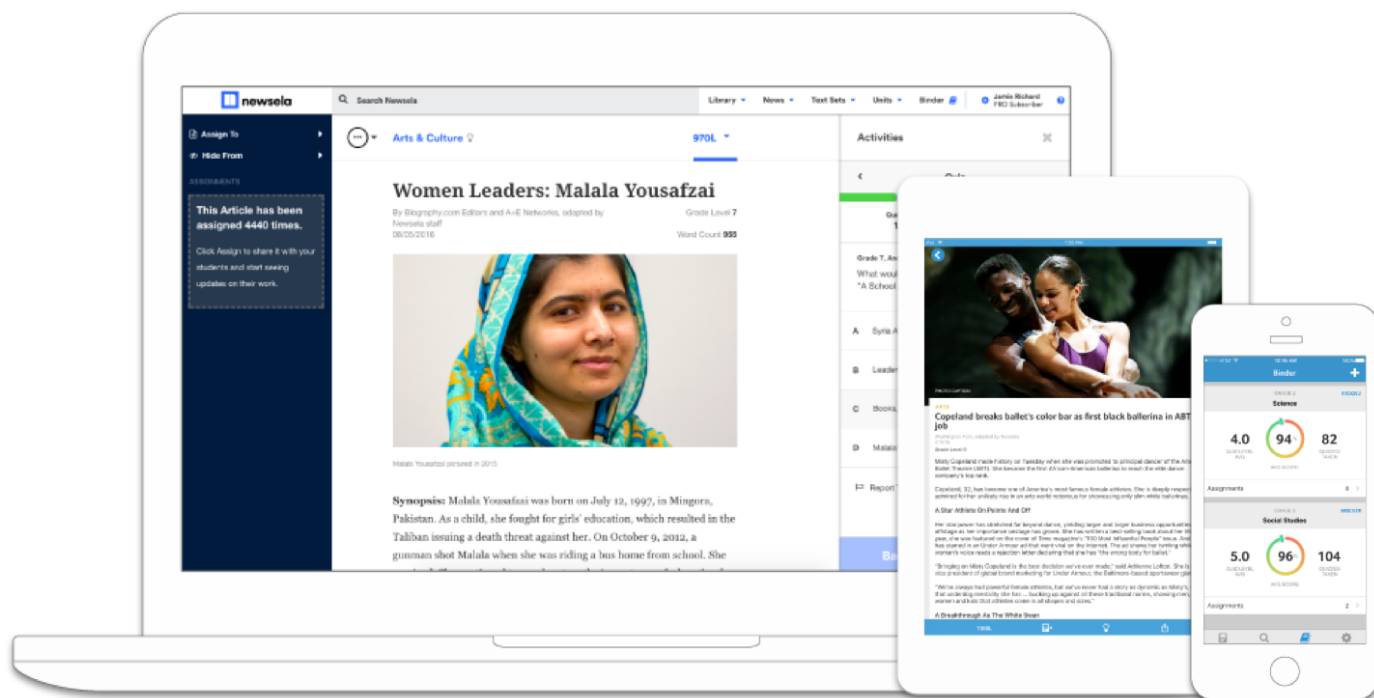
newsela

Search Newsela

Library News Text Sets Units Binder

Jamie Richard PRO Subscriber

Assign To

Hide From

ASSIGNMENTS

This Article has been assigned 4440 times.

Click Assign to share it with your students and start seeing updates on their work.

Arts & Culture

970L

Activities

Women Leaders: Malala Yousafzai

By Biography.com Editors and A+E Networks, adapted by Newsela staff 08/05/2016

Grade Level 7

Word Count 955

Malala Yousafzai pictured in 2015

Synopsis: Malala Yousafzai was born on July 12, 1997, in Mingora, Pakistan. As a child, she fought for girls' education, which resulted in the Taliban issuing a death threat against her. On October 9, 2012, a gunman shot Malala when she was riding a bus home from school. She

Grade 7, An

What woul "A School

A Syria A

B Leader

C Books

D Malala

Report

Copeland breaks ballet's color bar as first black ballerina in ABT job

A Star Athlete On Pointe And Off

A Breakthrough As The White Swan

Binder

Science

4.0

94

82

Assignments

Social Studies

5.0

96

104

Assignments